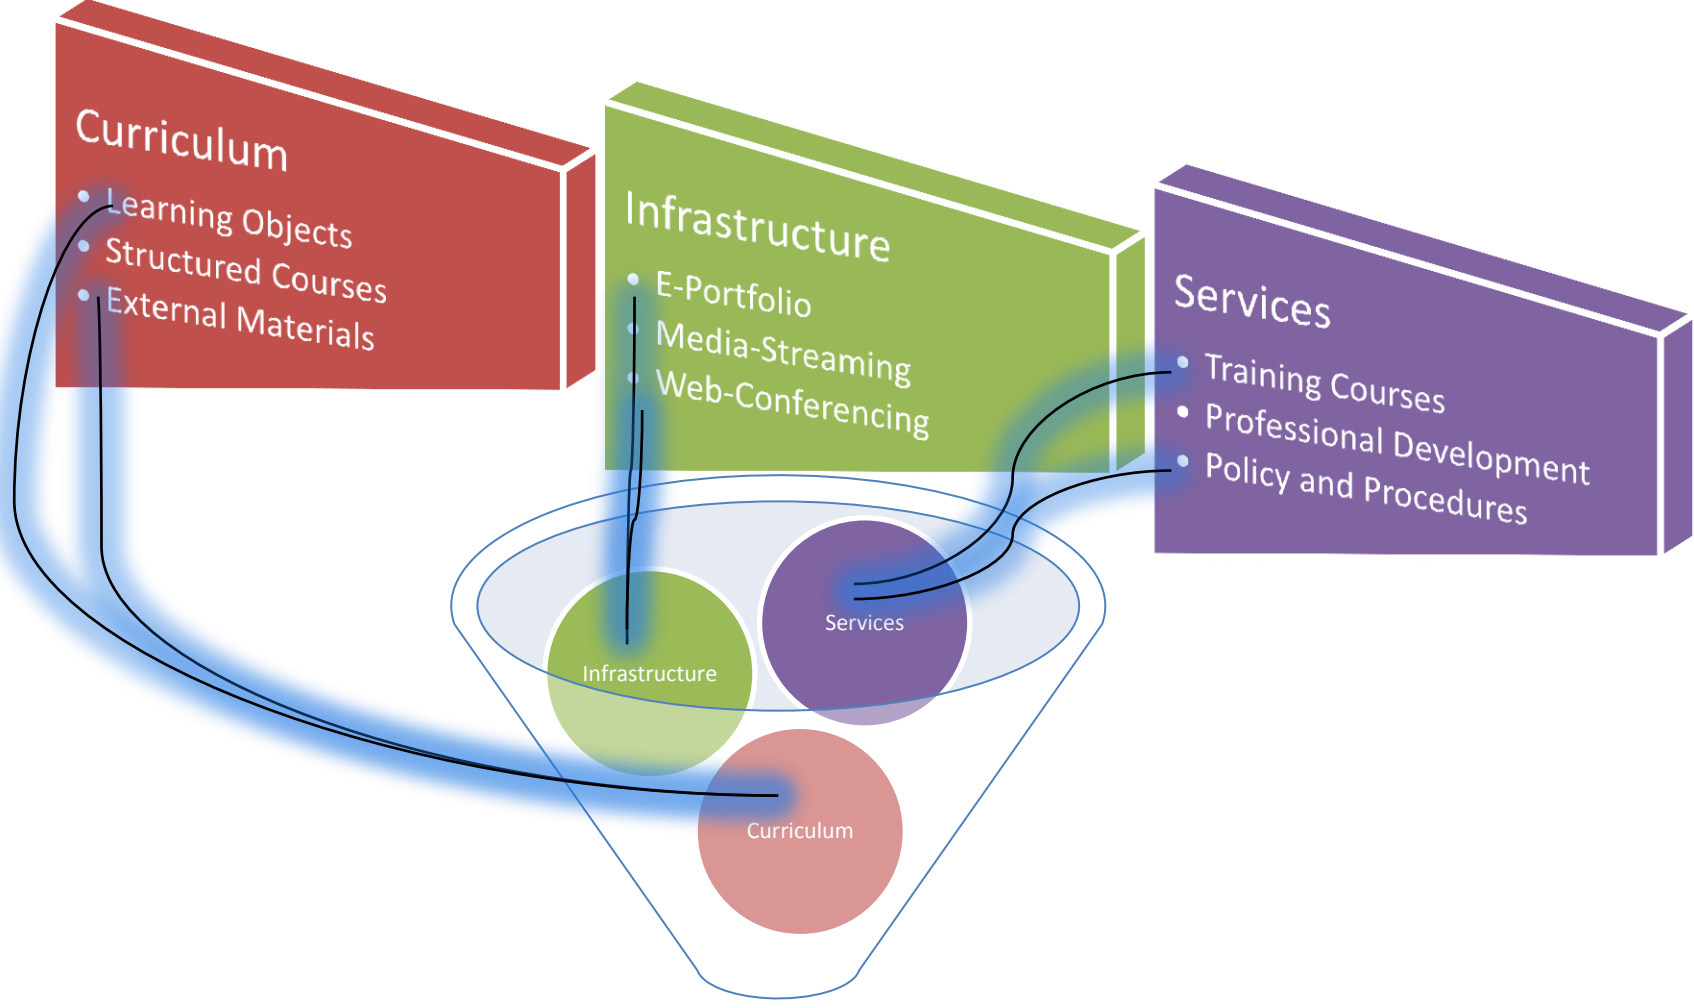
Curriculum
- Learning Objects
- Structured Courses
- External Materials

Infrastructure
- E-Portfolio
- Media-Streaming
- Web-Conferencing

Services
- Training Courses
- Professional Development
- Policy and Procedures

Services
Infrastructure
Curriculum